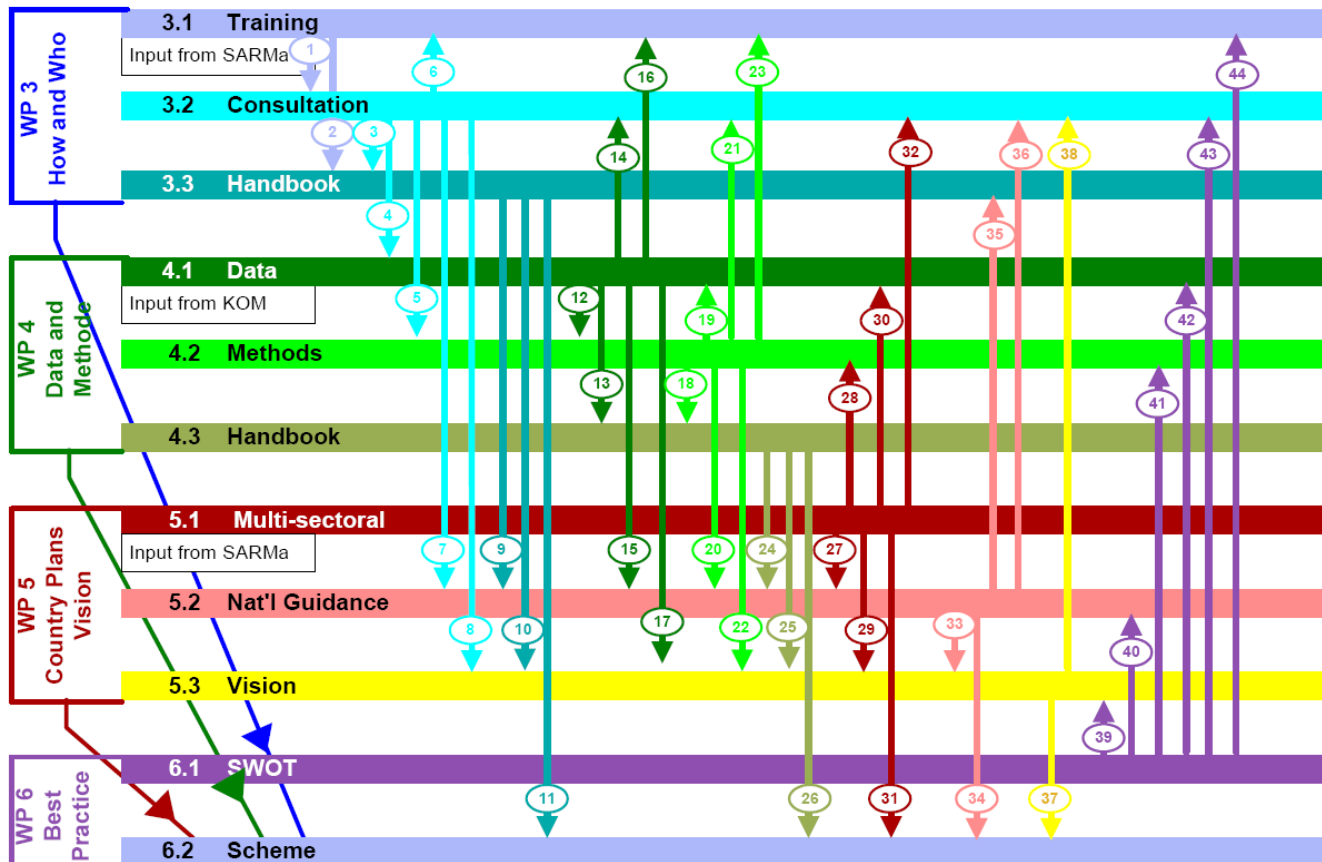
WP 3
How and Who

3.1 Training

Input from SARMa

1

6

16

23

44

3.2 Consultation

2

3

14

21

32

36

38

43

3.3 Handbook

4

35

WP 4
Data and Methode

4.1 Data

Input from KOM

5

12

19

30

42

4.2 Methods

13

18

28

41

4.3 Handbook

WP 5
Country Plans Vision

5.1 Multi-sectoral

Input from SARMa

7

9

15

20

24

27

5.2 Nat'l Guidance

8

10

17

22

25

29

33

40

5.3 Vision

39

WP 6
Best Practice

6.1 SWOT

11

26

31

34

37

6.2 Scheme